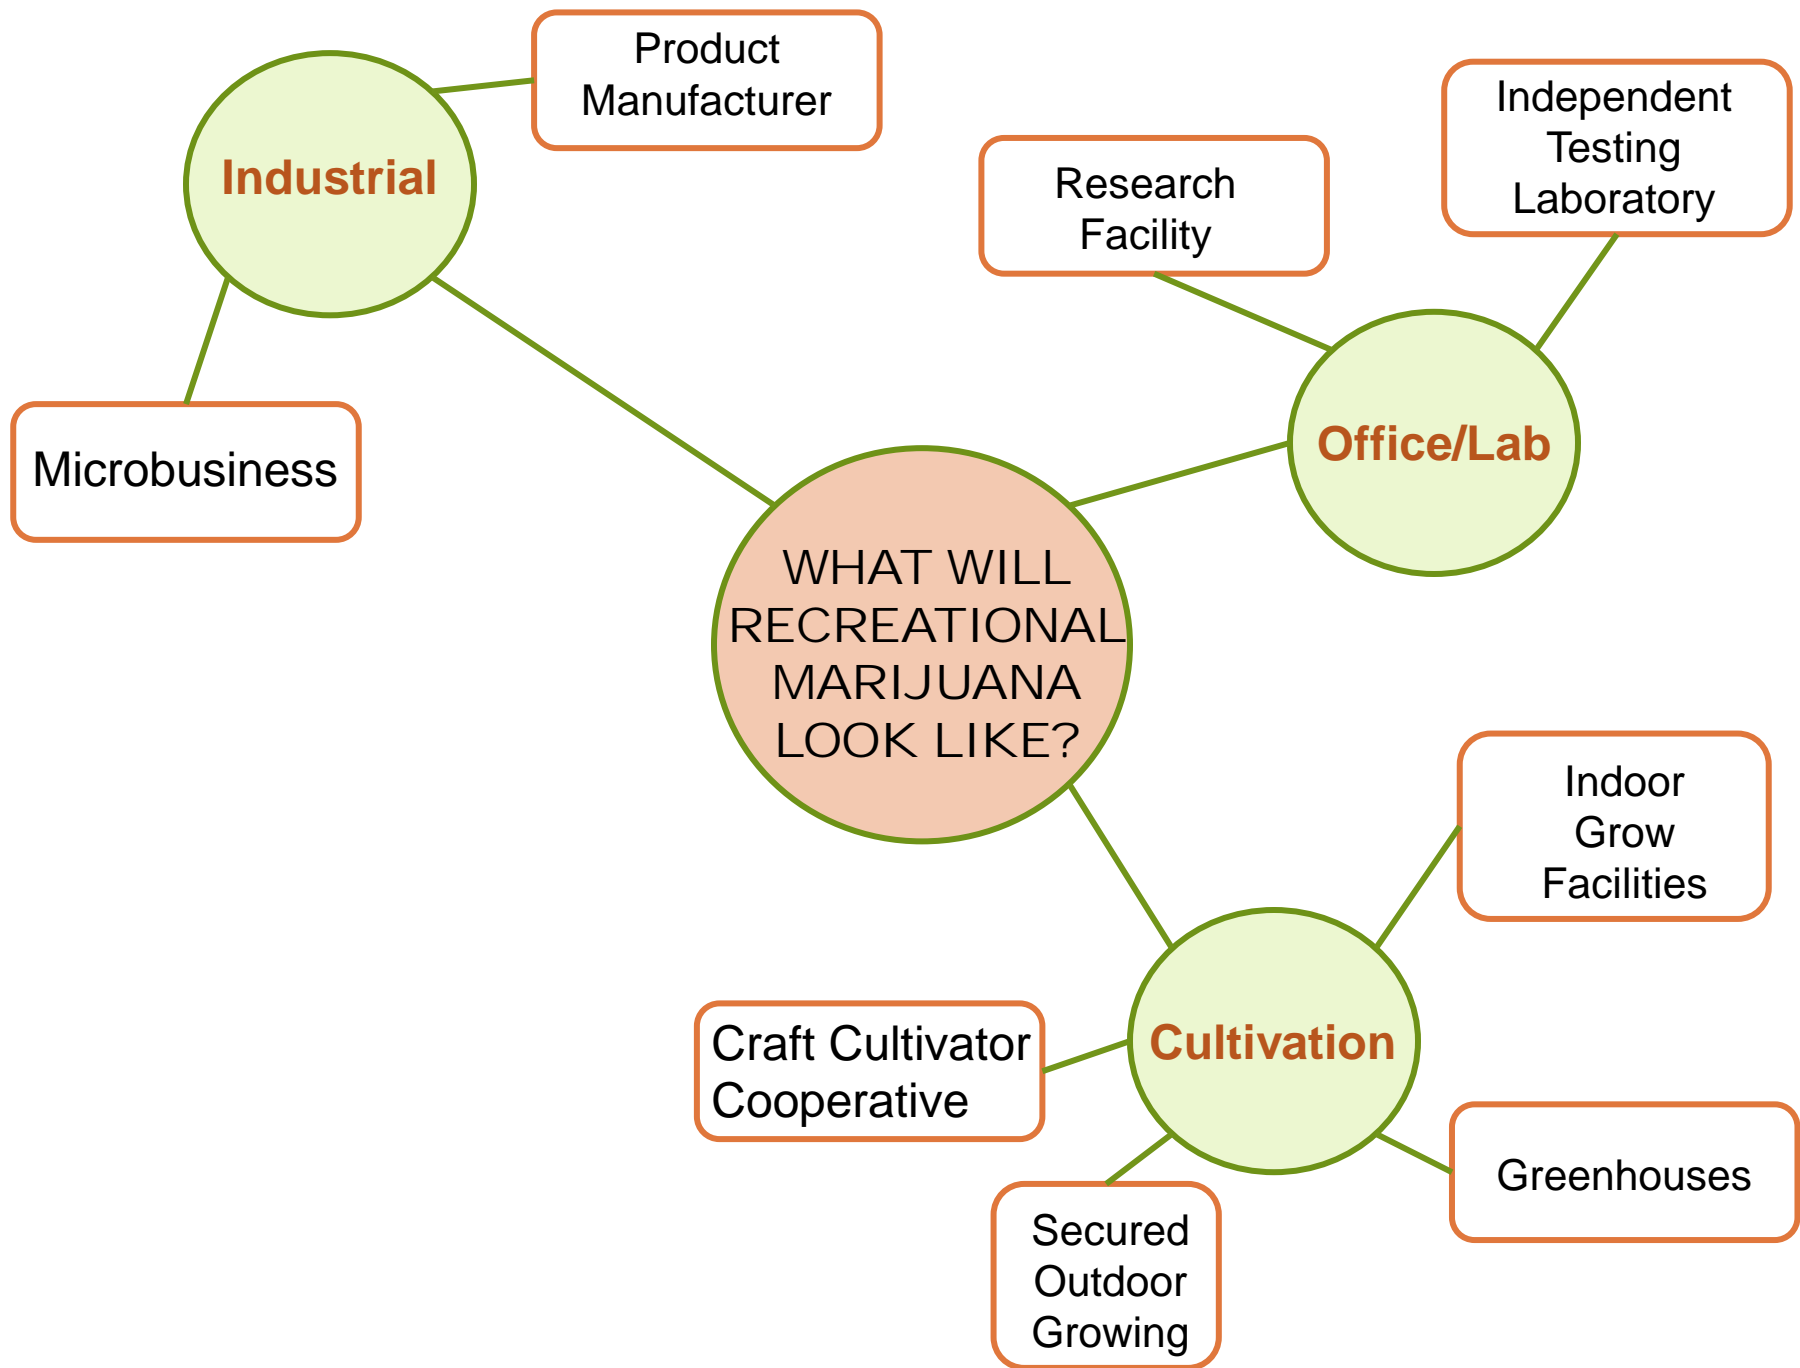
WHAT WILL RECREATIONAL MARIJUANA LOOK LIKE?

Industrial

Product Manufacturer

Microbusiness

Office/Lab

Research Facility

Independent Testing Laboratory

Cultivation

Indoor Grow Facilities

Greenhouses

Secured Outdoor Growing

Craft Cultivator Cooperative